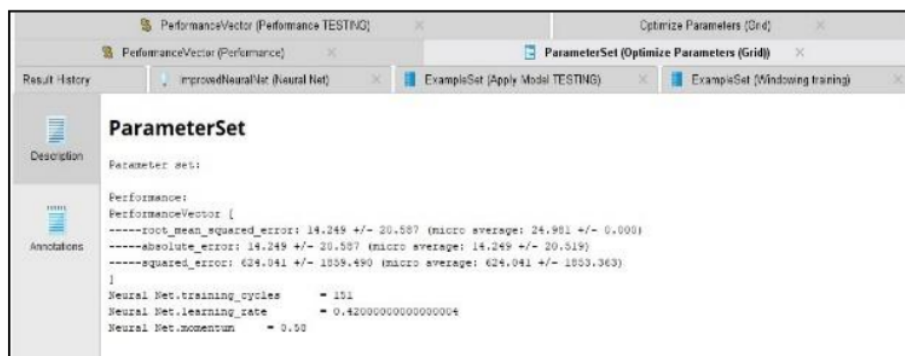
PerformanceVector (Performance TESTING) | Optimize Parameters (Grid)
PerformanceVector (Performance) | ParameterSet (Optimize Parameters (Grid))
Result History | improvedNeuralNet (Neural Net) | ExampleSet (Apply Model TESTING) | ExampleSet (Windowing training)

Description

Annotations

ParameterSet

Parameter set:

Performance:
PerformanceVector [
-----root_mean_squared_error: 14.249 +/- 20.587 (micro average: 24.981 +/- 0.000)
-----absolute_error: 14.249 +/- 20.587 (micro average: 14.249 +/- 20.519)
-----squared_error: 624.041 +/- 1859.490 (micro average: 624.041 +/- 1853.363)
]
Neural Net.training_cycles = 151
Neural Net.learning_rate = 0.42000000000000004
Neural Net.momentum = 0.50